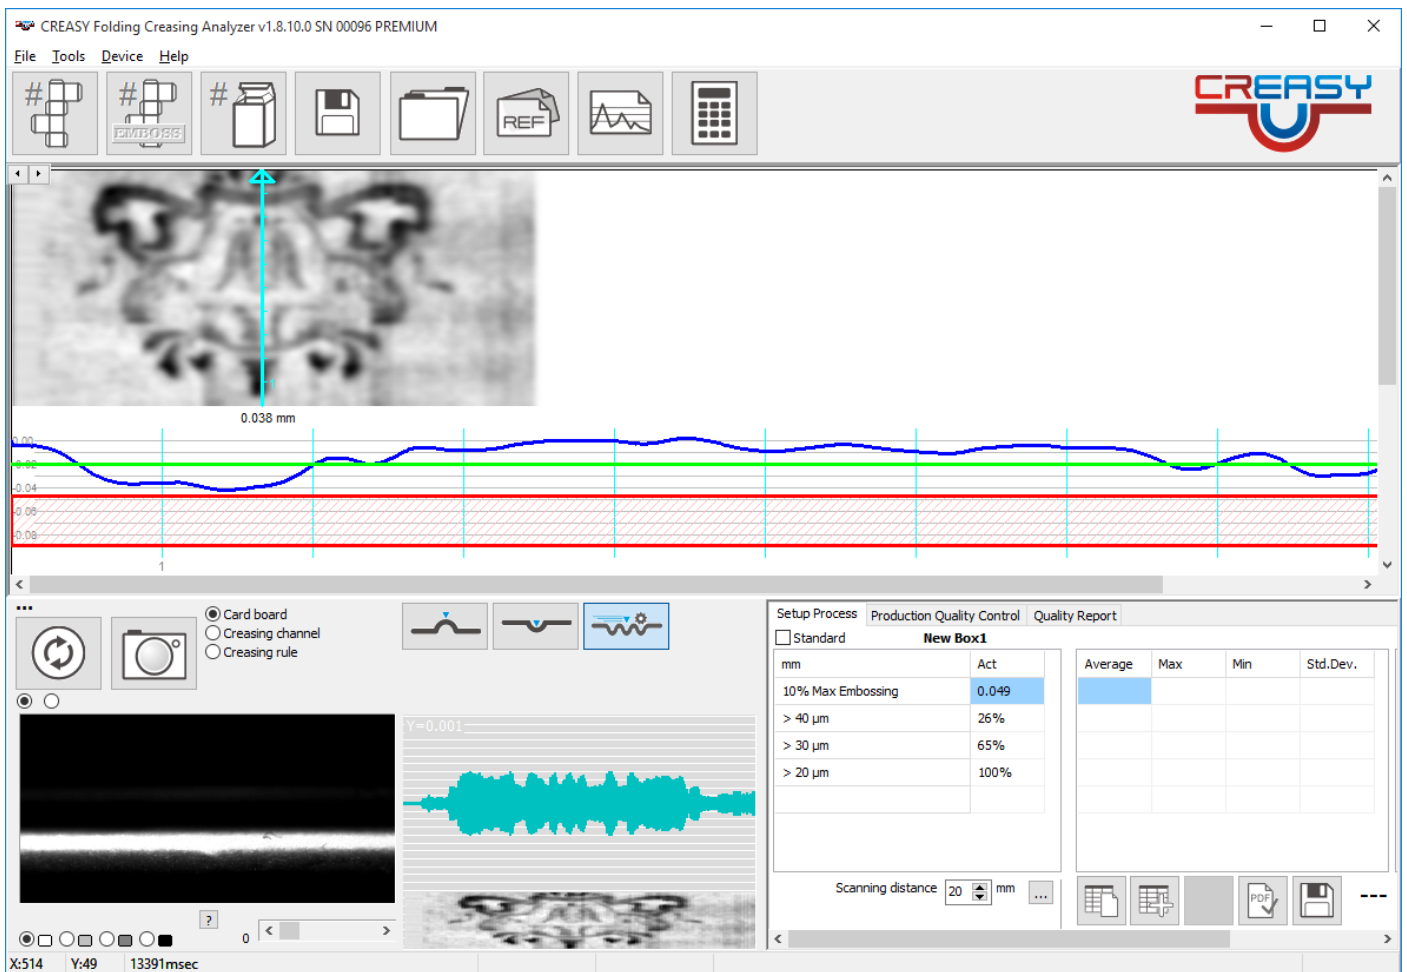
CREASY Folding Creasing Analyzer v1.8.10.0 SN 00096 PREMIUM

File Tools Device Help

EMBOSS

REF

CREASY

0.038 mm

0.00
-0.02
-0.04
-0.06
-0.08

1

...

Card board
Creasing channel
Creasing rule

Y=0.001

?

0

Setup Process | Production Quality Control | Quality Report

Standard New Box1

| mm | Act |
|---|---|
| 10% Max Embossing | 0.049 |
| > 40 µm | 26% |
| > 30 µm | 65% |
| > 20 µm | 100% |

| Average | Max | Min | Std.Dev. |
|---|---|---|---|

Scanning distance 20 mm ...

PDF

---

X:514 Y:49 13391msec